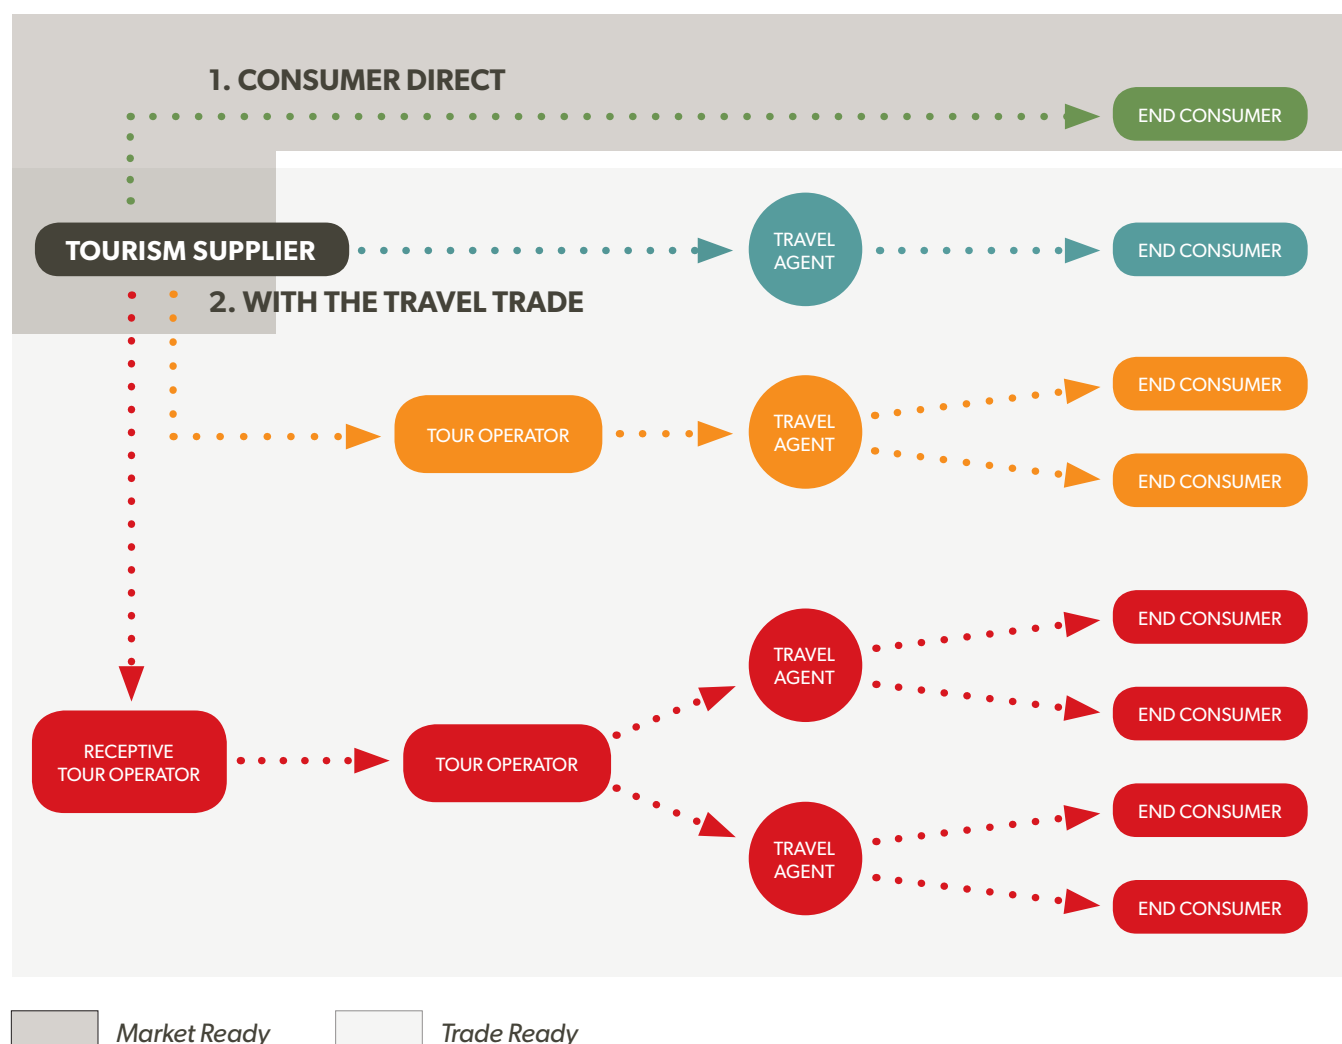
1. CONSUMER DIRECT

END CONSUMER

TOURISM SUPPLIER

TRAVEL AGENT

END CONSUMER

2. WITH THE TRAVEL TRADE

END CONSUMER

TOUR OPERATOR

TRAVEL AGENT

END CONSUMER

END CONSUMER

TRAVEL AGENT

END CONSUMER

RECEPTIVE TOUR OPERATOR

TOUR OPERATOR

END CONSUMER

TRAVEL AGENT

END CONSUMER

Market Ready

Trade Ready